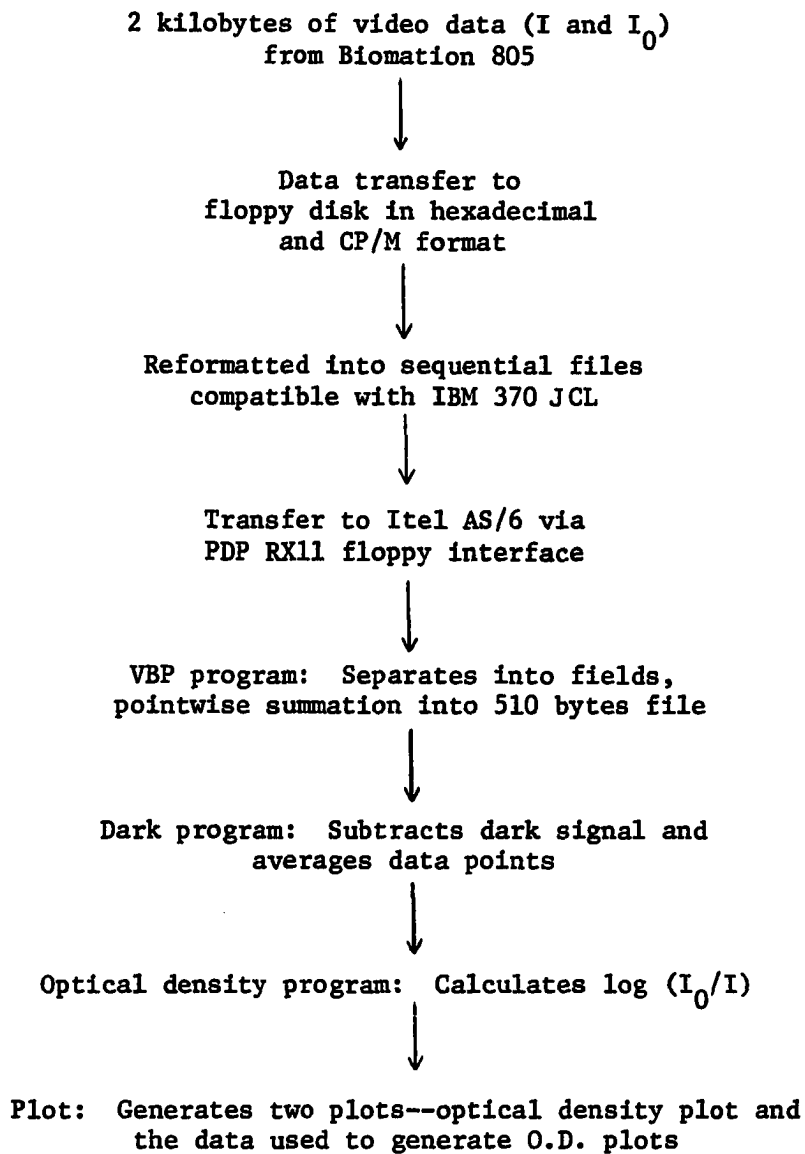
2 kilobytes of video data (I and $I_0$) from Biomation 805

Data transfer to floppy disk in hexadecimal and CP/M format

Reformatted into sequential files compatible with IBM 370 JCL

Transfer to Itel AS/6 via PDP RX11 floppy interface

VBP program: Separates into fields, pointwise summation into 510 bytes file

Dark program: Subtracts dark signal and averages data points

Optical density program: Calculates log ($I_0$/I)

Plot: Generates two plots--optical density plot and the data used to generate O.D. plots